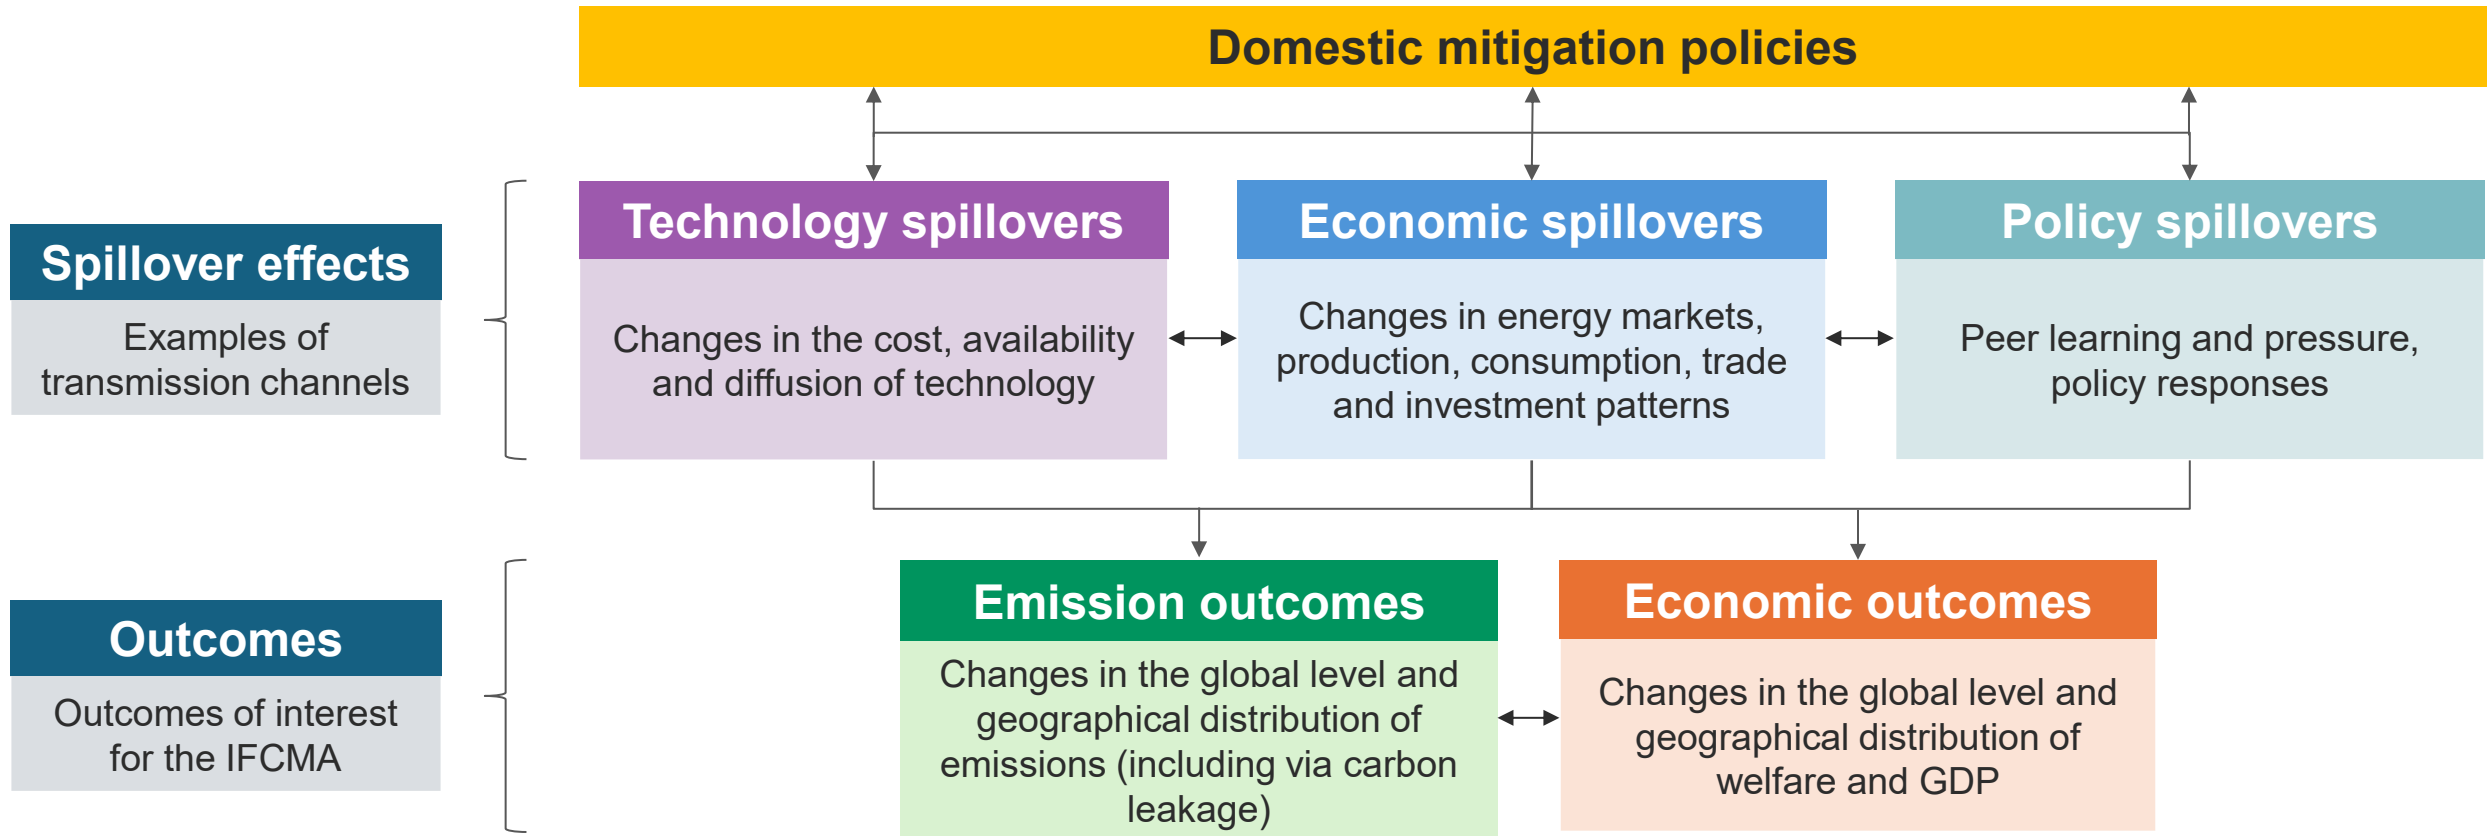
Domestic mitigation policies

Spillover effects

Examples of transmission channels

Technology spillovers

Changes in the cost, availability and diffusion of technology

Economic spillovers

Changes in energy markets, production, consumption, trade and investment patterns

Policy spillovers

Peer learning and pressure, policy responses

Outcomes

Outcomes of interest for the IFCMA

Emission outcomes

Changes in the global level and geographical distribution of emissions (including via carbon leakage)

Economic outcomes

Changes in the global level and geographical distribution of welfare and GDP